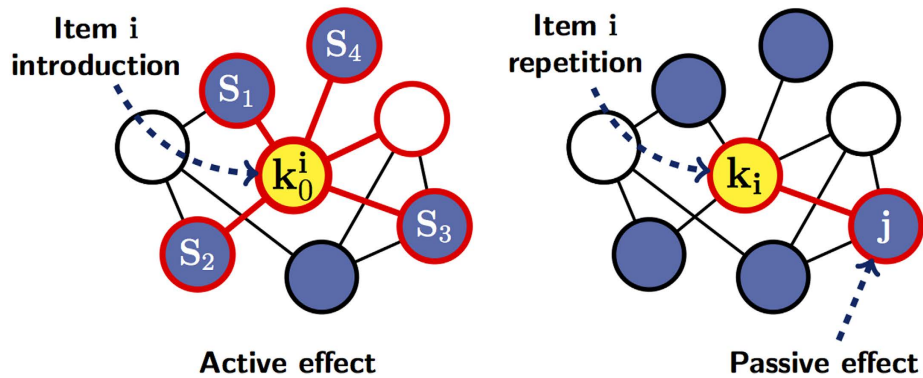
Item $\mathrm{i}$ introduction

$\mathrm{S_4}$

$\mathrm{S_1}$

$\mathbf{k_0^i}$

$\mathrm{S_3}$

$\mathrm{S_2}$

Active effect

Item $\mathrm{i}$ repetition

$\mathbf{k_i}$

$\mathbf{j}$

Passive effect